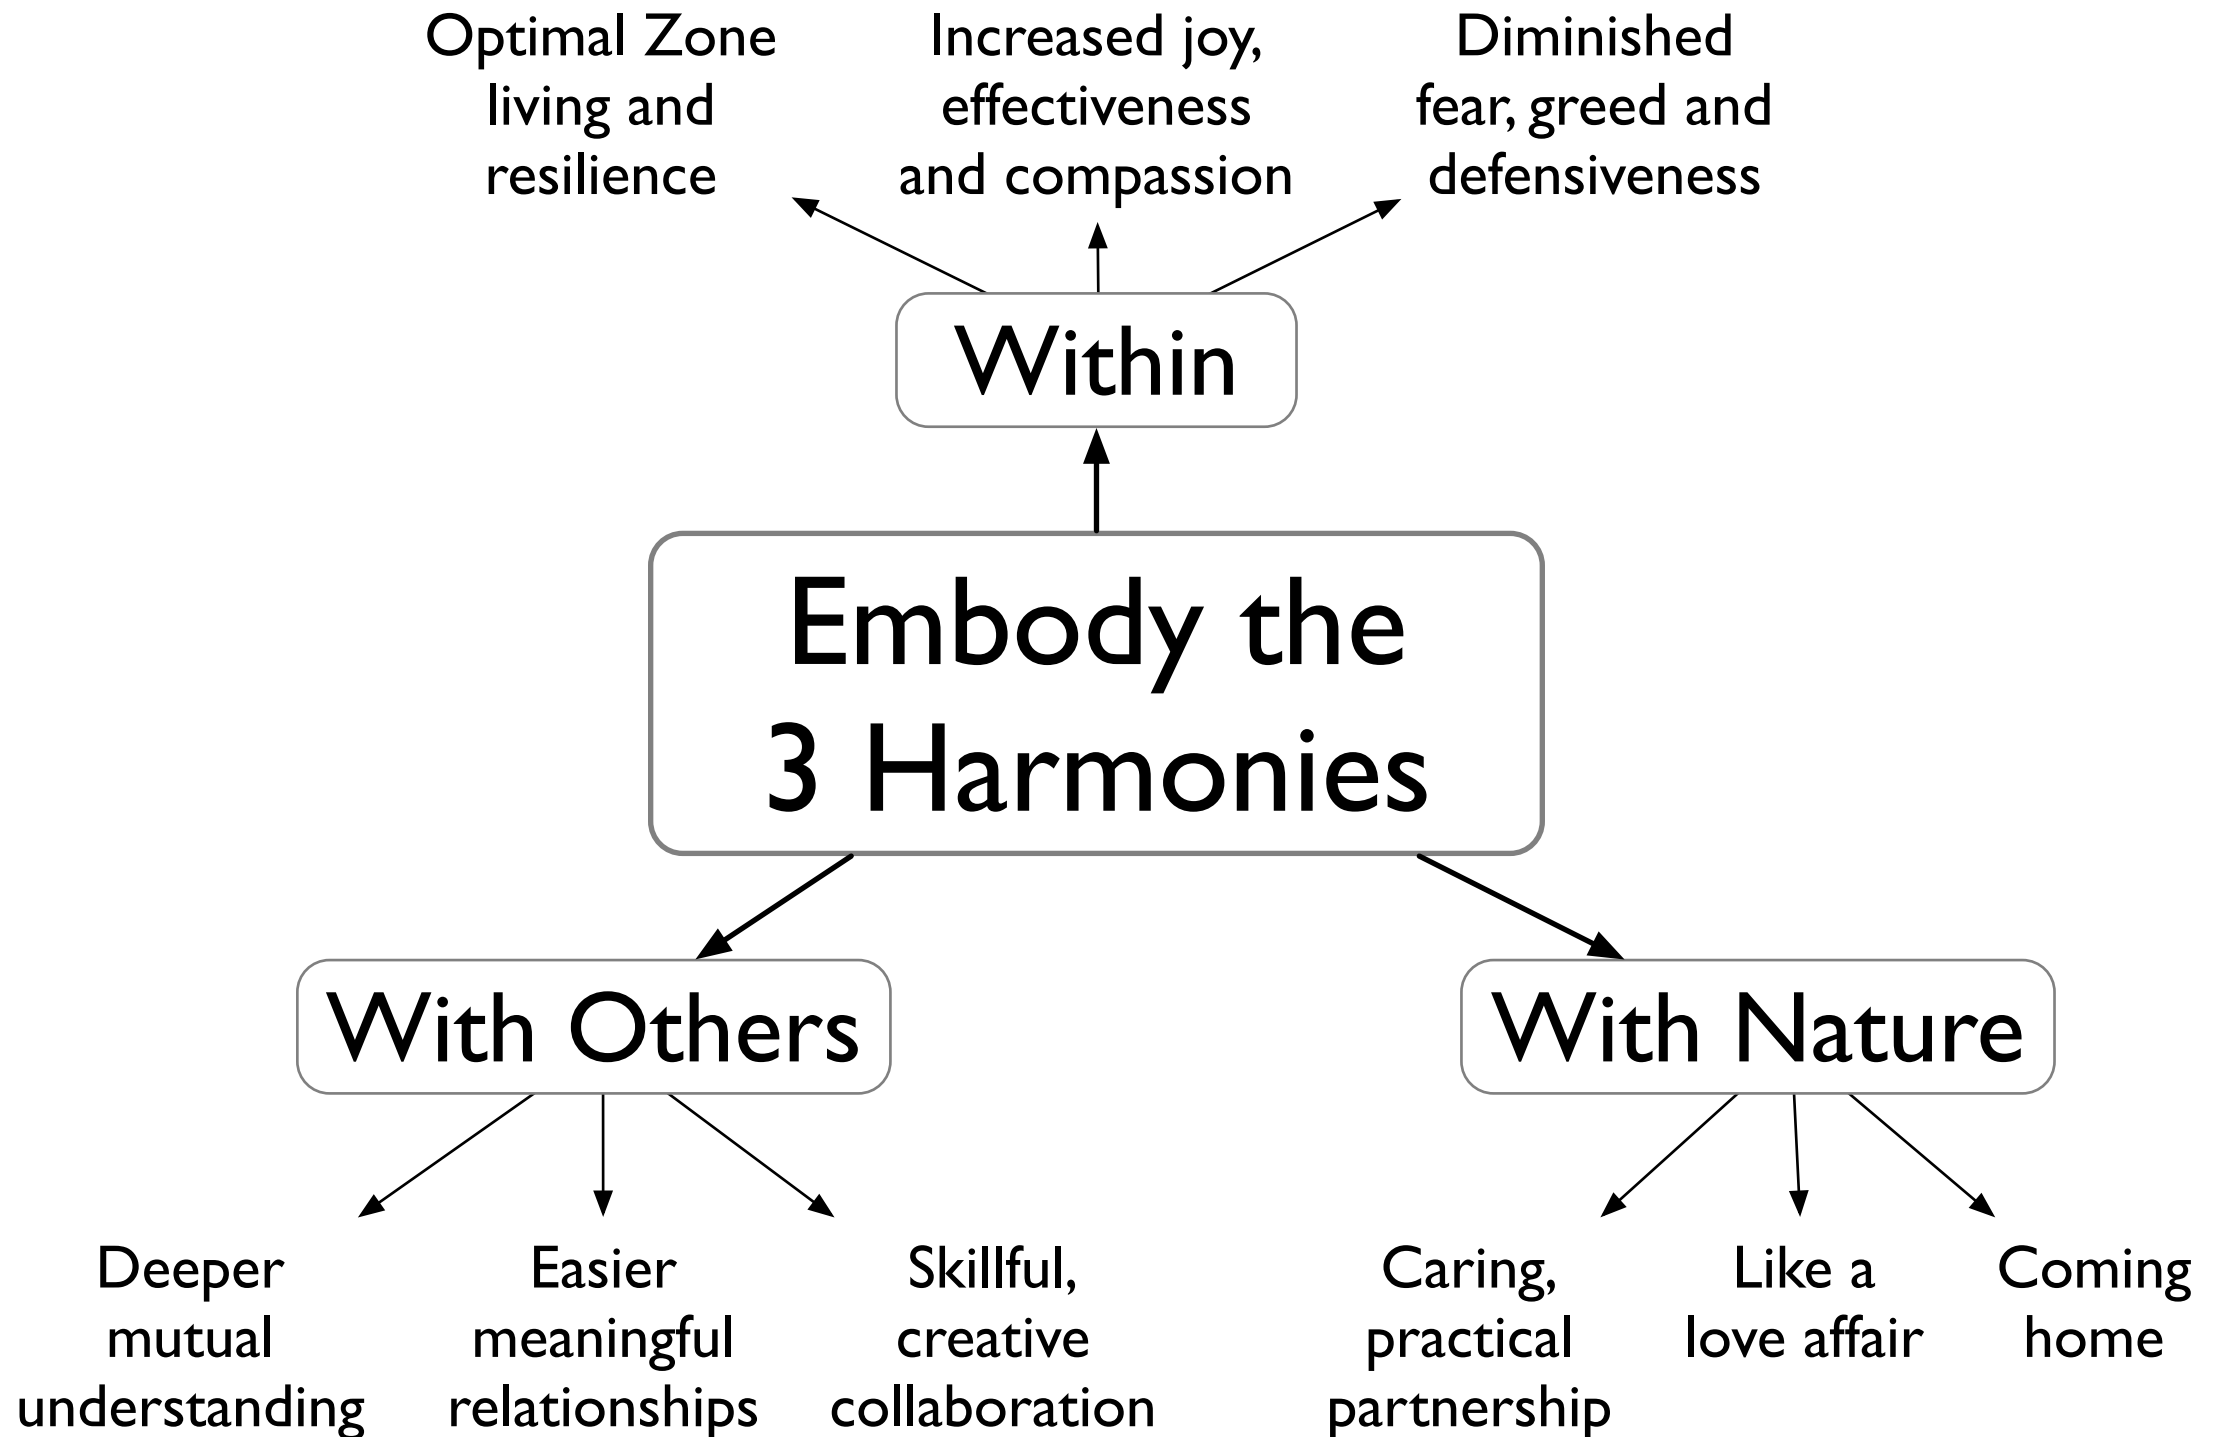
Optimal Zone living and resilience

Increased joy, effectiveness and compassion

Diminished fear, greed and defensiveness

Within

Embody the 3 Harmonies

With Others

With Nature

Deeper mutual understanding

Easier meaningful relationships

Skillful, creative collaboration

Caring, practical partnership

Like a love affair

Coming home